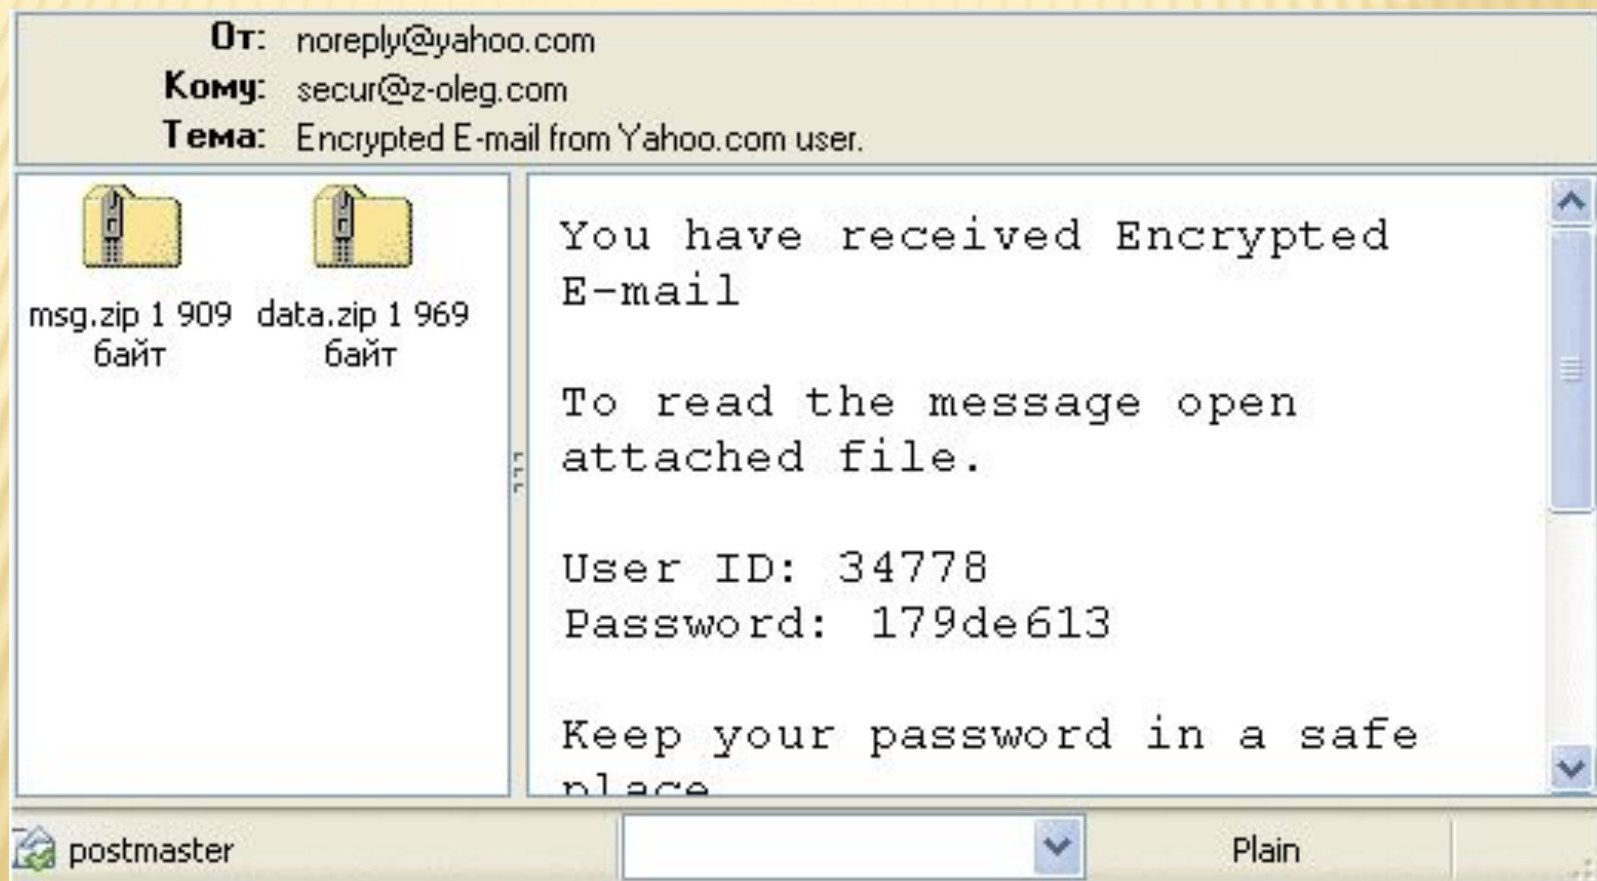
От: noreply@yahoo.com
Кому: secur@z-oleg.com
Тема: Encrypted E-mail from Yahoo.com user.

msg.zip 1 909 байт
data.zip 1 969 байт

You have received Encrypted E-mail

To read the message open attached file.

User ID: 34778
Password: 179de613

Keep your password in a safe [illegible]

postmaster
Plain